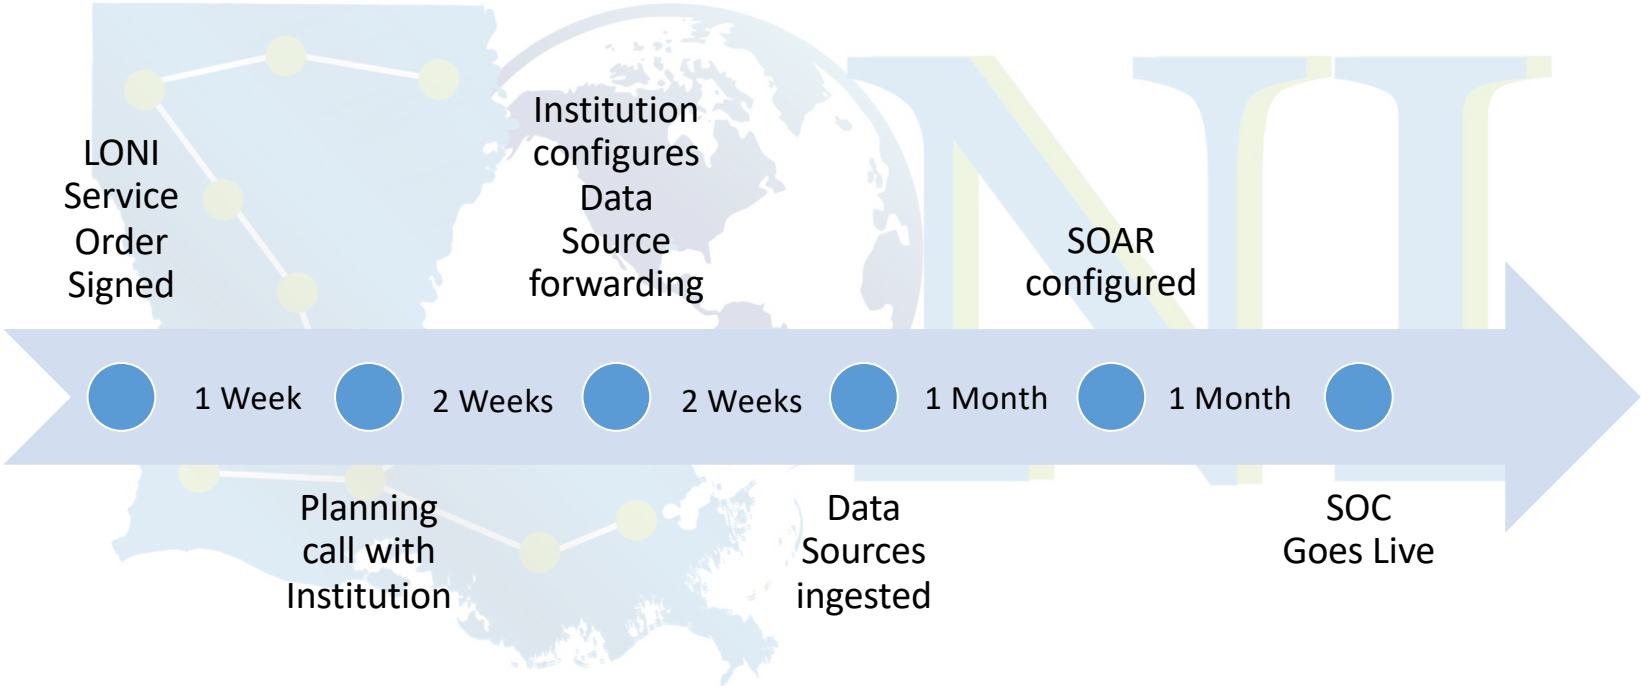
LONI Service Order Signed

Institution configures Data Source forwarding

SOAR configured

1 Week

2 Weeks

2 Weeks

1 Month

1 Month

Planning call with Institution

Data Sources ingested

SOC Goes Live